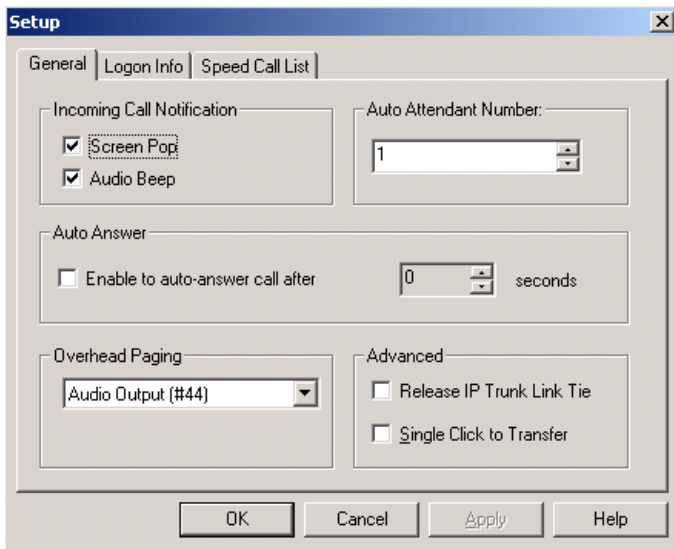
Setup

General | Logon Info | Speed Call List

Incoming Call Notification
Screen Pop
Audio Beep

Auto Attendant Number:
1

Auto Answer
Enable to auto-answer call after
0
seconds

Overhead Paging
Audio Output (#44)

Advanced
Release IP Trunk Link Tie
Single Click to Transfer

OK
Cancel
Apply
Help